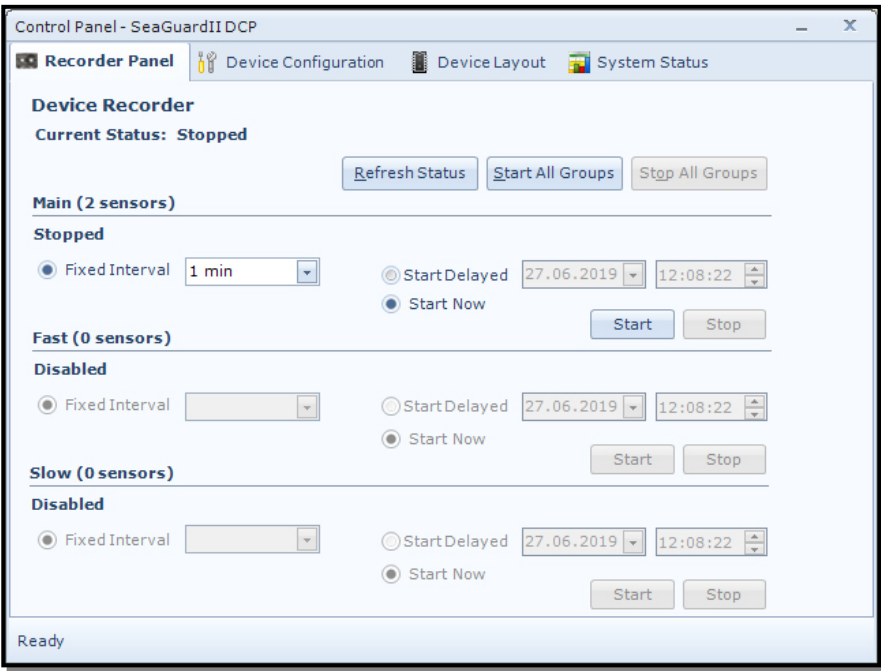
Control Panel - SeaGuardII DCP

Recorder Panel | Device Configuration | Device Layout | System Status

Device Recorder

Current Status: Stopped

Refresh Status | Start All Groups | Stop All Groups

Main (2 sensors)

Stopped

Fixed Interval 1 min

Start Delayed 27.06.2019 12:08:22

Start Now

Start | Stop

Fast (0 sensors)

Disabled

Fixed Interval

Start Delayed 27.06.2019 12:08:22

Start Now

Start | Stop

Slow (0 sensors)

Disabled

Fixed Interval

Start Delayed 27.06.2019 12:08:22

Start Now

Start | Stop

Ready